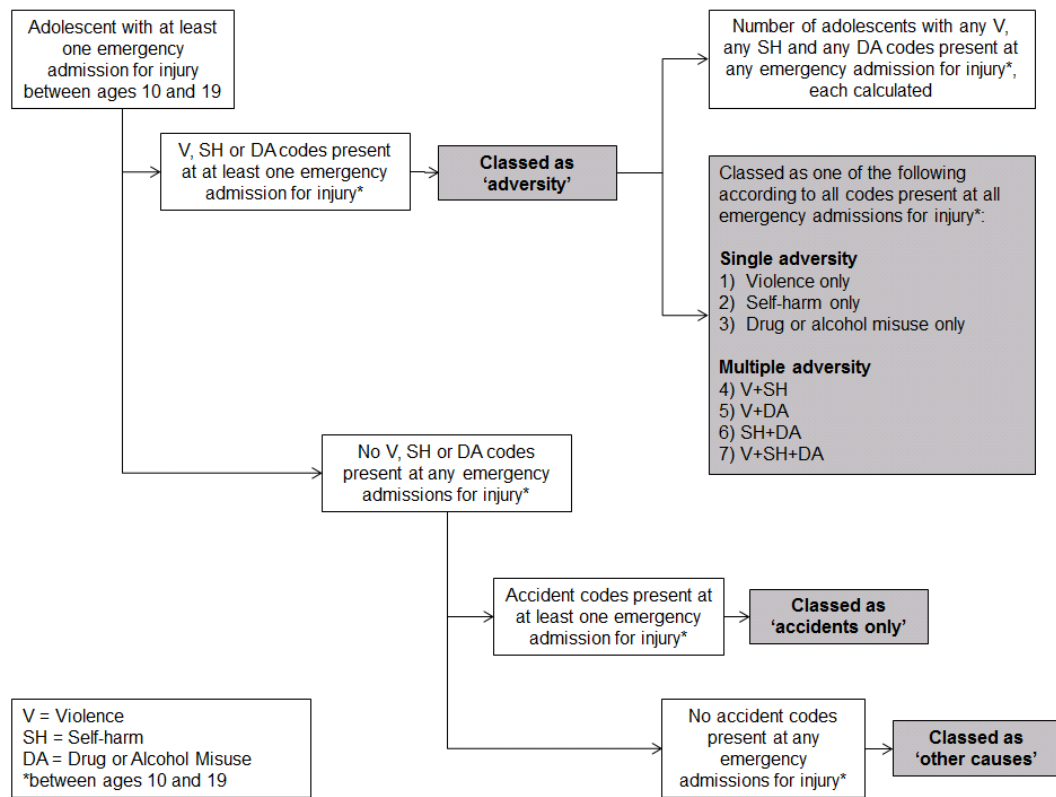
Adolescent with at least one emergency admission for injury between ages 10 and 19

V, SH or DA codes present at at least one emergency admission for injury*

Classed as 'adversity'

Number of adolescents with any V, any SH and any DA codes present at any emergency admission for injury*, each calculated

Classed as one of the following according to all codes present at all emergency admissions for injury*:

Single adversity
1) Violence only
2) Self-harm only
3) Drug or alcohol misuse only

Multiple adversity
4) V+SH
5) V+DA
6) SH+DA
7) V+SH+DA

No V, SH or DA codes present at any emergency admissions for injury*

Accident codes present at at least one emergency admission for injury*

Classed as 'accidents only'

No accident codes present at any emergency admissions for injury*

Classed as 'other causes'

V = Violence
SH = Self-harm
DA = Drug or Alcohol Misuse
*between ages 10 and 19